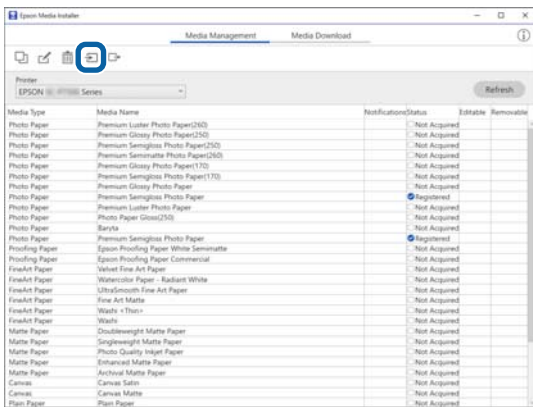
Epson Media Installer

Media Management Media Download

Printer
EPSON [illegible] Series

Refresh

| Media Type | Media Name | Notifications | Status | Editable | Removable |
|---|---|---|---|---|---|
| Photo Paper | Premium Luster Photo Paper(260) | | Not Acquired | | |
| Photo Paper | Premium Glossy Photo Paper(250) | | Not Acquired | | |
| Photo Paper | Premium Semigloss Photo Paper(250) | | Not Acquired | | |
| Photo Paper | Premium Semimatte Photo Paper(260) | | Not Acquired | | |
| Photo Paper | Premium Glossy Photo Paper(170) | | Not Acquired | | |
| Photo Paper | Premium Semigloss Photo Paper(170) | | Not Acquired | | |
| Photo Paper | Premium Glossy Photo Paper | | Not Acquired | | |
| Photo Paper | Premium Semigloss Photo Paper | | Registered | | |
| Photo Paper | Premium Luster Photo Paper | | Not Acquired | | |
| Photo Paper | Photo Paper Gloss(250) | | Not Acquired | | |
| Photo Paper | Baryta | | Not Acquired | | |
| Photo Paper | Premium Semigloss Photo Paper | | Registered | | |
| Proofing Paper | Epson Proofing Paper White Semimatte | | Not Acquired | | |
| Proofing Paper | Epson Proofing Paper Commercial | | Not Acquired | | |
| FineArt Paper | Velvet Fine Art Paper | | Not Acquired | | |
| FineArt Paper | Watercolor Paper - Radiant White | | Not Acquired | | |
| FineArt Paper | UltraSmooth Fine Art Paper | | Not Acquired | | |
| FineArt Paper | Fine Art Matte | | Not Acquired | | |
| FineArt Paper | Washi <Thin> | | Not Acquired | | |
| FineArt Paper | Washi | | Not Acquired | | |
| Matte Paper | Doubleweight Matte Paper | | Not Acquired | | |
| Matte Paper | Singleweight Matte Paper | | Not Acquired | | |
| Matte Paper | Photo Quality Inkjet Paper | | Not Acquired | | |
| Matte Paper | Enhanced Matte Paper | | Not Acquired | | |
| Matte Paper | Archival Matte Paper | | Not Acquired | | |
| Canvas | Canvas Satin | | Not Acquired | | |
| Canvas | Canvas Matte | | Not Acquired | | |
| Plain Paper | Plain Paper | | Not Acquired | | |